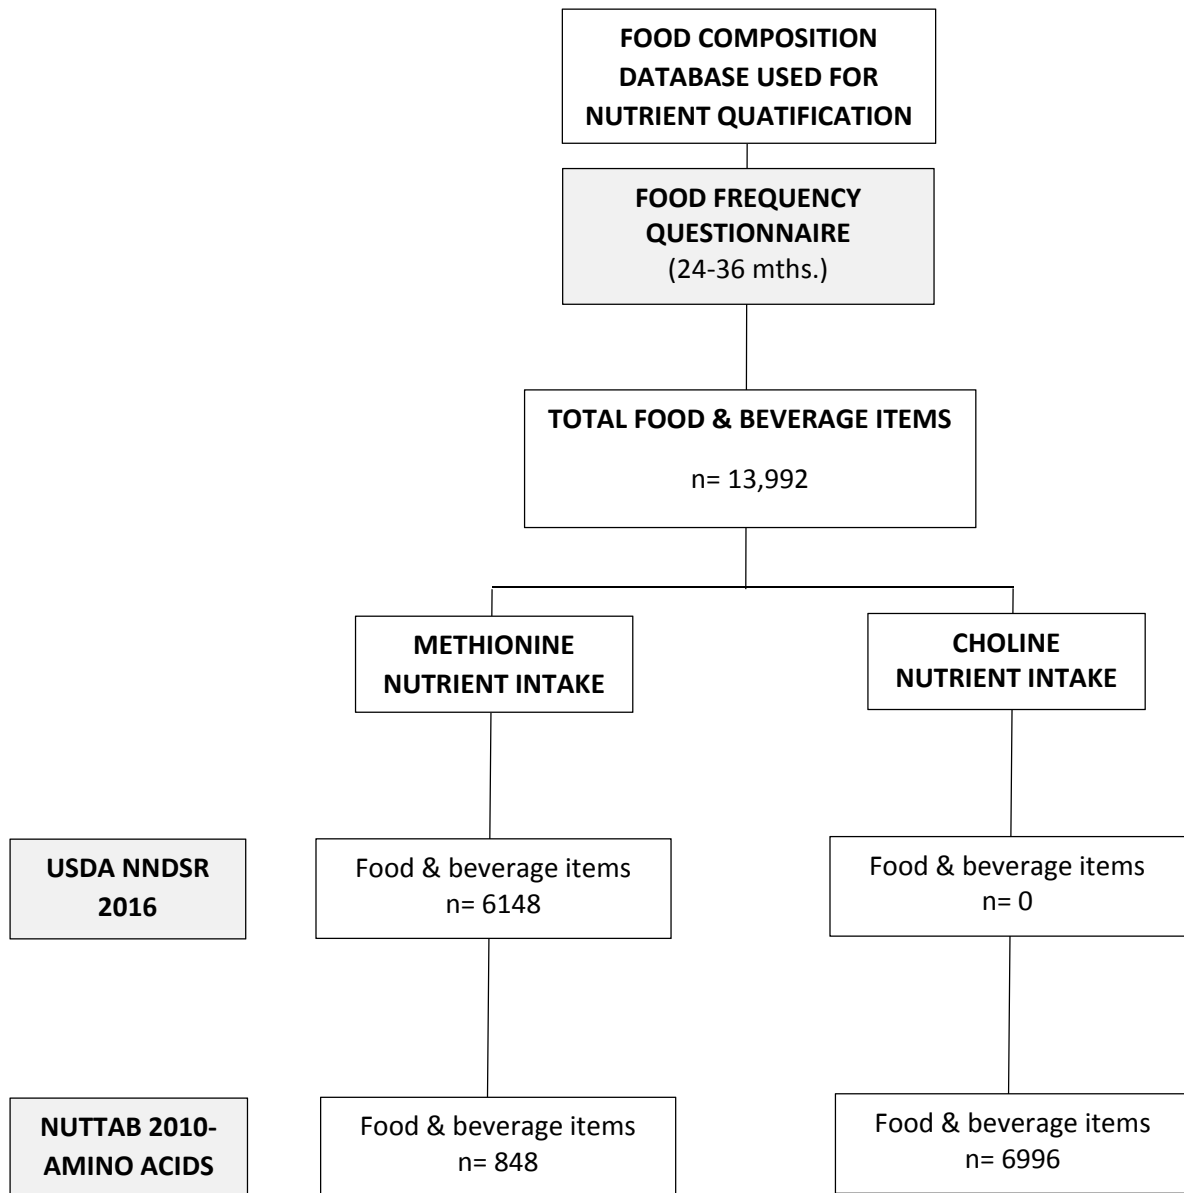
FOOD COMPOSITION DATABASE USED FOR NUTRIENT QUATIFICATION

FOOD FREQUENCY QUESTIONNAIRE
(24-36 mths.)

TOTAL FOOD & BEVERAGE ITEMS
n= 13,992

METHIONINE NUTRIENT INTAKE

CHOLINE NUTRIENT INTAKE

USDA NNDSR 2016

Food & beverage items
n= 6148

Food & beverage items
n= 0

NUTTAB 2010-AMINO ACIDS

Food & beverage items
n= 848

Food & beverage items
n= 6996